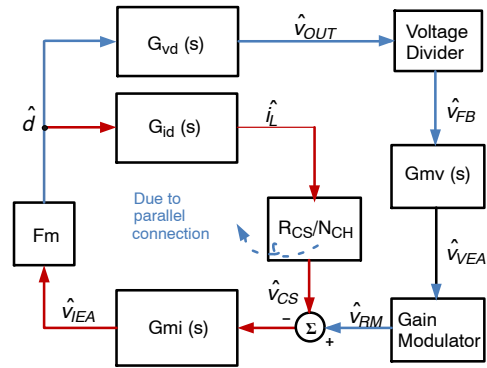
$G_{vd}$ (s)

$\hat{v}_{OUT}$

Voltage Divider

$\hat{d}$

$G_{id}$ (s)

$\hat{i}_L$

$\hat{v}_{FB}$

Gmv (s)

Due to parallel connection

Fm

$R_{CS}/N_{CH}$

$\hat{v}_{VEA}$

$\hat{v}_{CS}$

$\hat{v}_{IEA}$

Gmi (s)

–

Σ

+

$\hat{v}_{RM}$

Gain Modulator